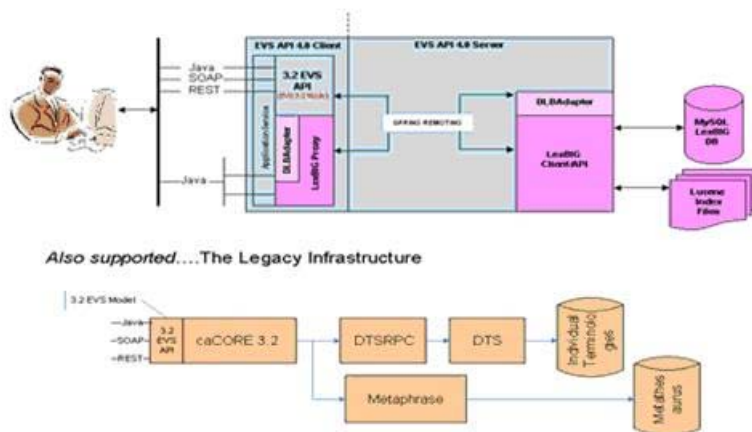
EVS API 4.0 Client

EVS API 4.0 Server

Java

SOAP

REST

3.2 EVS API

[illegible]

Application Service

DLBAdapter

LexBIG Proxy

SPRING REMOTING

DLBAdapter

LexBIG Client API

MySQL LexBIG DB

Lucene Index Files

Java

Also supported....The Legacy Infrastructure

3.2 EVS Model

Java

SOAP

REST

3.2 EVS API

caCORE 3.2

DTSRPC

DTS

Individual Terminologies

Metaphrase

MetaThesaurus